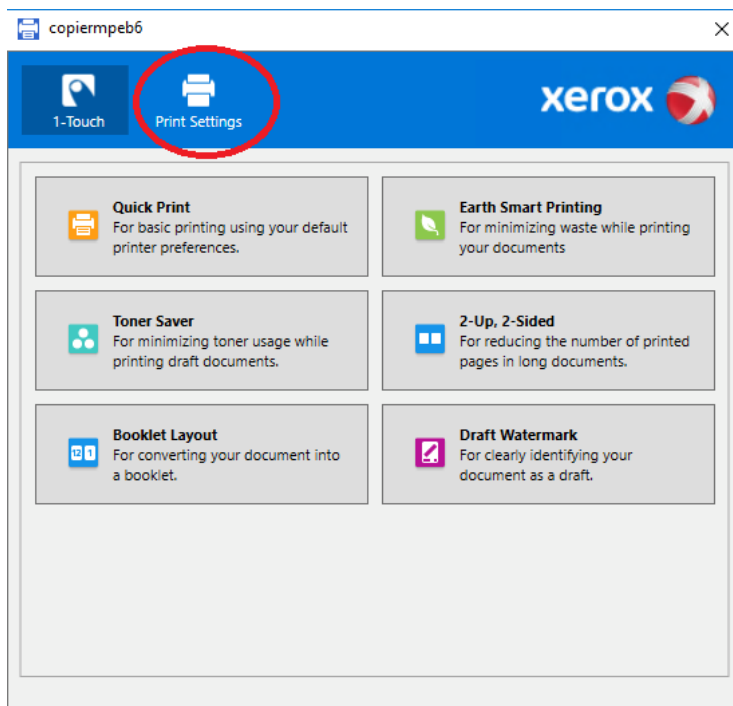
copiermpeb6

1-Touch

Print Settings

xerox

Quick Print
For basic printing using your default printer preferences.

Earth Smart Printing
For minimizing waste while printing your documents

Toner Saver
For minimizing toner usage while printing draft documents.

2-Up, 2-Sided
For reducing the number of printed pages in long documents.

Booklet Layout
For converting your document into a booklet.

Draft Watermark
For clearly identifying your document as a draft.